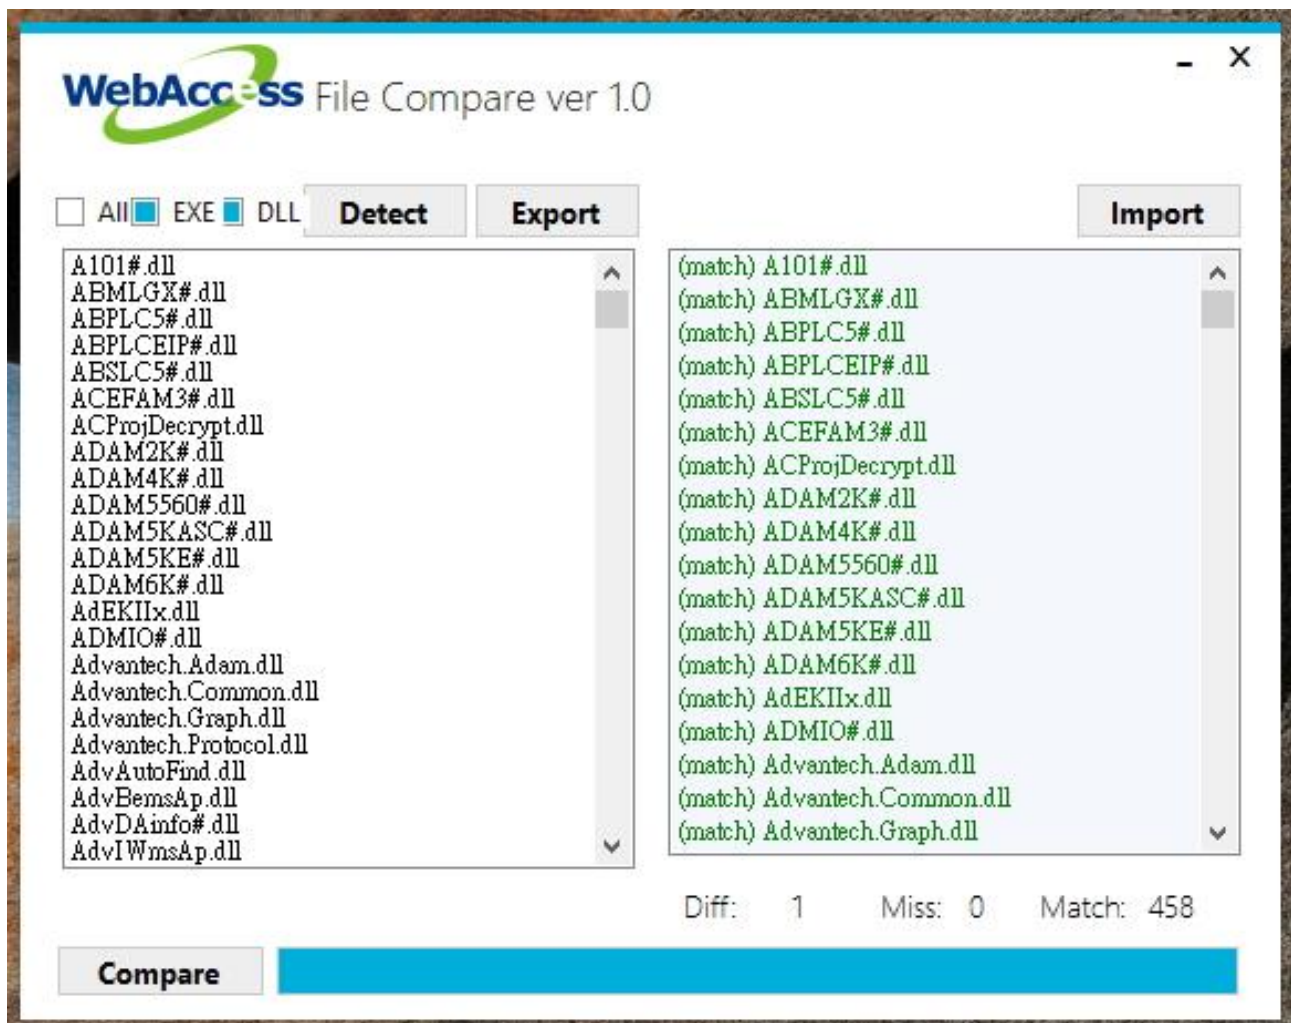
WebAccess File Compare ver 1.0

All EXE DLL Detect Export Import

A101#.dll
ABMLGX#.dll
ABPLC5#.dll
ABPLCEIP#.dll
ABSLC5#.dll
ACEFAM3#.dll
ACProjDecrypt.dll
ADAM2K#.dll
ADAM4K#.dll
ADAM5560#.dll
ADAM5KASC#.dll
ADAM5KE#.dll
ADAM6K#.dll
AdEKIIx.dll
ADMIO#.dll
Advantech.Adam.dll
Advantech.Common.dll
Advantech.Graph.dll
Advantech.Protocol.dll
AdvAutoFind.dll
AdvBemsAp.dll
AdvDAinfo#.dll
AdvIWmsAp.dll

(match) A101#.dll
(match) ABMLGX#.dll
(match) ABPLC5#.dll
(match) ABPLCEIP#.dll
(match) ABSLC5#.dll
(match) ACEFAM3#.dll
(match) ACProjDecrypt.dll
(match) ADAM2K#.dll
(match) ADAM4K#.dll
(match) ADAM5560#.dll
(match) ADAM5KASC#.dll
(match) ADAM5KE#.dll
(match) ADAM6K#.dll
(match) AdEKIIx.dll
(match) ADMIO#.dll
(match) Advantech.Adam.dll
(match) Advantech.Common.dll
(match) Advantech.Graph.dll

Diff: 1 Miss: 0 Match: 458

Compare